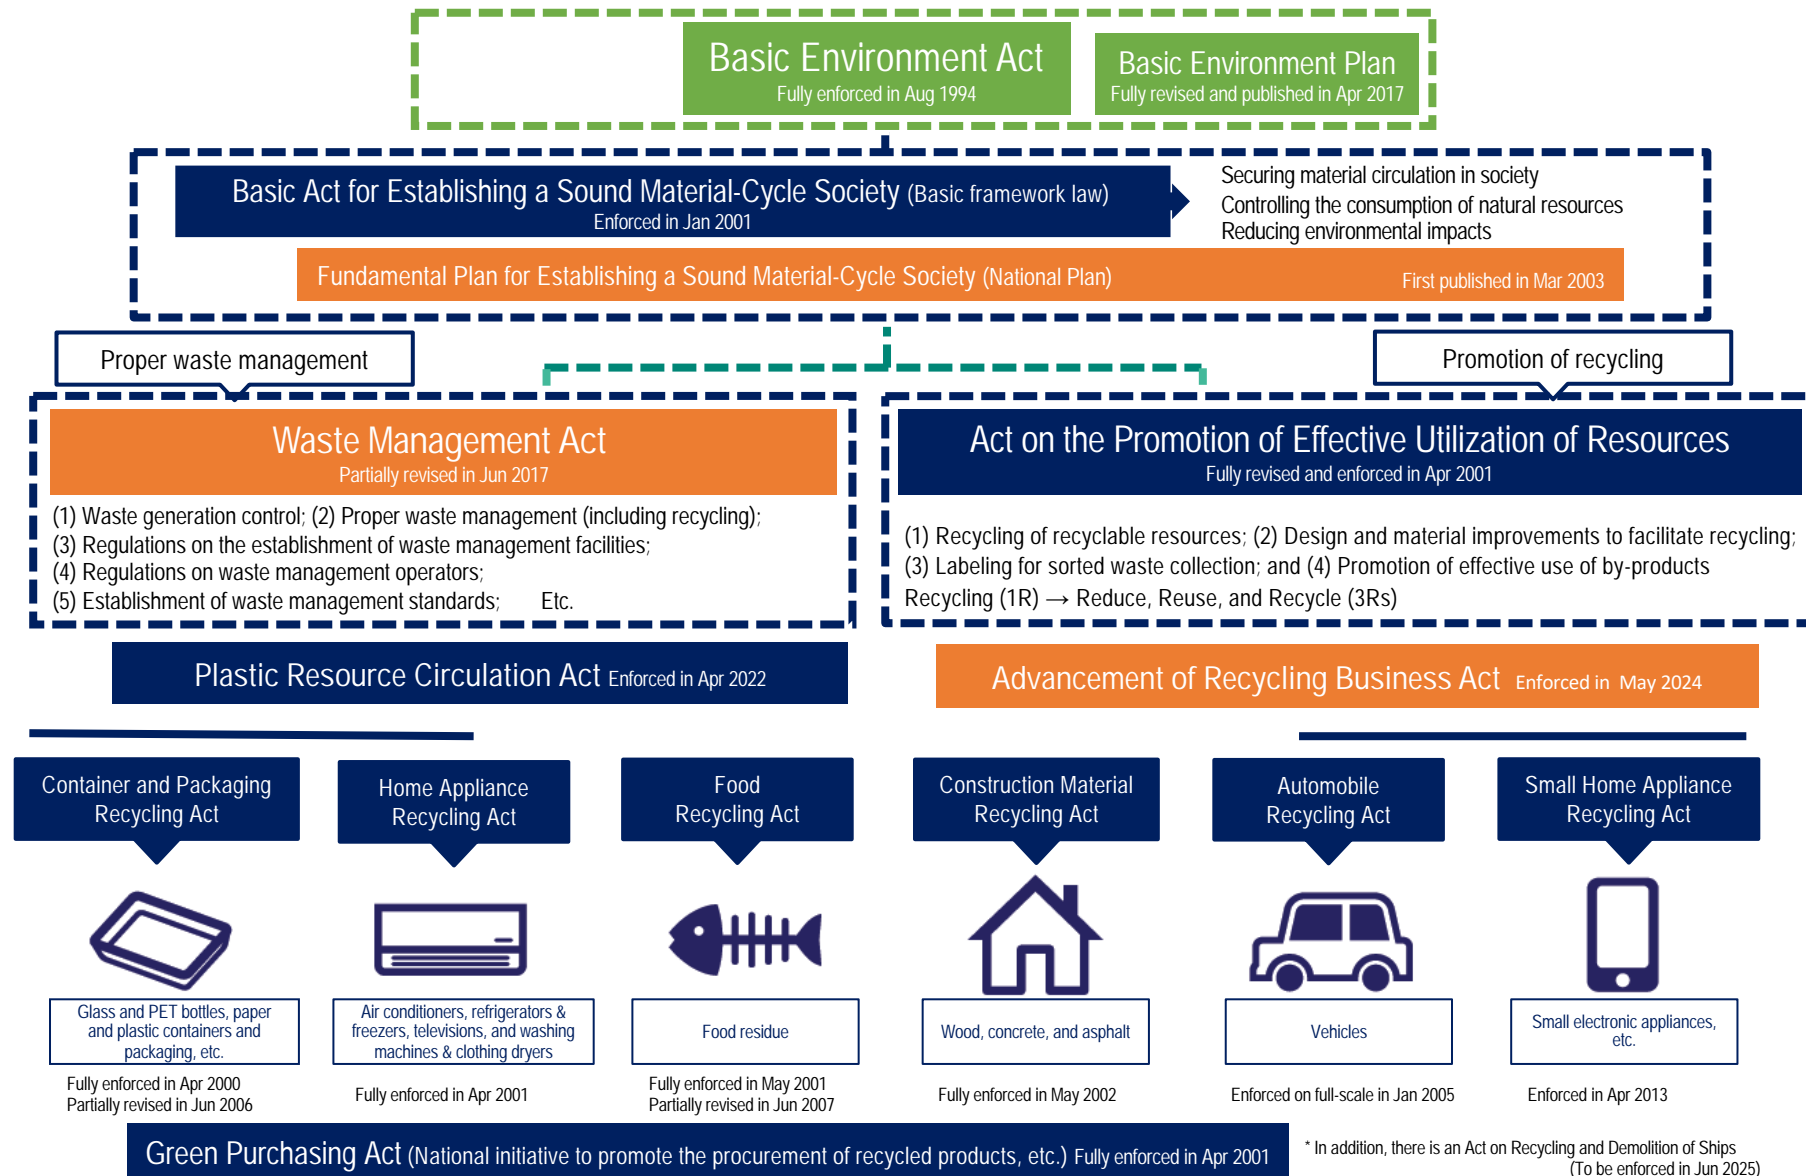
Basic Environment Act
Fully enforced in Aug 1994

Basic Environment Plan
Fully revised and published in Apr 2017

Basic Act for Establishing a Sound Material-Cycle Society (Basic framework law)
Enforced in Jan 2001

Securing material circulation in society
Controlling the consumption of natural resources
Reducing environmental impacts

Fundamental Plan for Establishing a Sound Material-Cycle Society (National Plan) First published in Mar 2003

Proper waste management

Promotion of recycling

Waste Management Act
Partially revised in Jun 2017

(1) Waste generation control; (2) Proper waste management (including recycling);
(3) Regulations on the establishment of waste management facilities;
(4) Regulations on waste management operators;
(5) Establishment of waste management standards; Etc.

Act on the Promotion of Effective Utilization of Resources
Fully revised and enforced in Apr 2001

(1) Recycling of recyclable resources; (2) Design and material improvements to facilitate recycling;
(3) Labeling for sorted waste collection; and (4) Promotion of effective use of by-products
Recycling (1R) → Reduce, Reuse, and Recycle (3Rs)

Plastic Resource Circulation Act Enforced in Apr 2022

Advancement of Recycling Business Act Enforced in May 2024

Container and Packaging Recycling Act

Home Appliance Recycling Act

Food Recycling Act

Construction Material Recycling Act

Automobile Recycling Act

Small Home Appliance Recycling Act

Glass and PET bottles, paper and plastic containers and packaging, etc.

Air conditioners, refrigerators & freezers, televisions, and washing machines & clothing dryers

Food residue

Wood, concrete, and asphalt

Vehicles

Small electronic appliances, etc.

Fully enforced in Apr 2000
Partially revised in Jun 2006

Fully enforced in Apr 2001

Fully enforced in May 2001
Partially revised in Jun 2007

Fully enforced in May 2002

Enforced on full-scale in Jan 2005

Enforced in Apr 2013

Green Purchasing Act (National initiative to promote the procurement of recycled products, etc.) Fully enforced in Apr 2001

* In addition, there is an Act on Recycling and Demolition of Ships (To be enforced in Jun 2025)